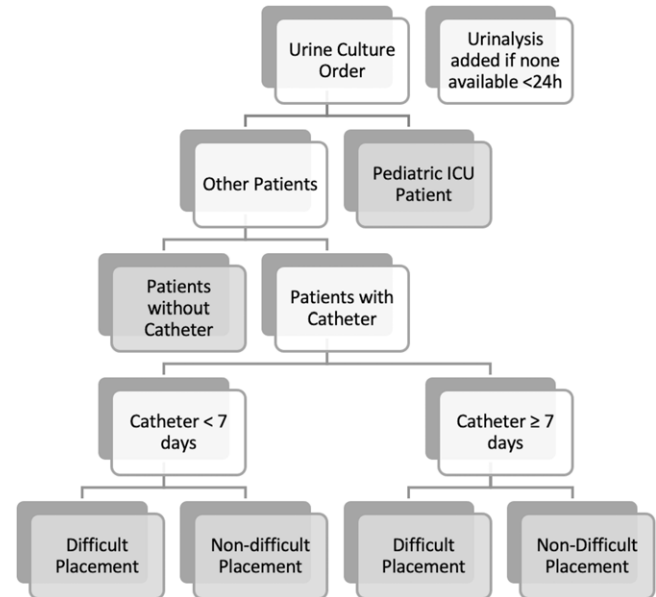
Urine Culture Order

Urinalysis added if none available <24h

Other Patients

Pediatric ICU Patient

Patients without Catheter

Patients with Catheter

Catheter < 7 days

Catheter ≥ 7 days

Difficult Placement

Non-difficult Placement

Difficult Placement

Non-Difficult Placement